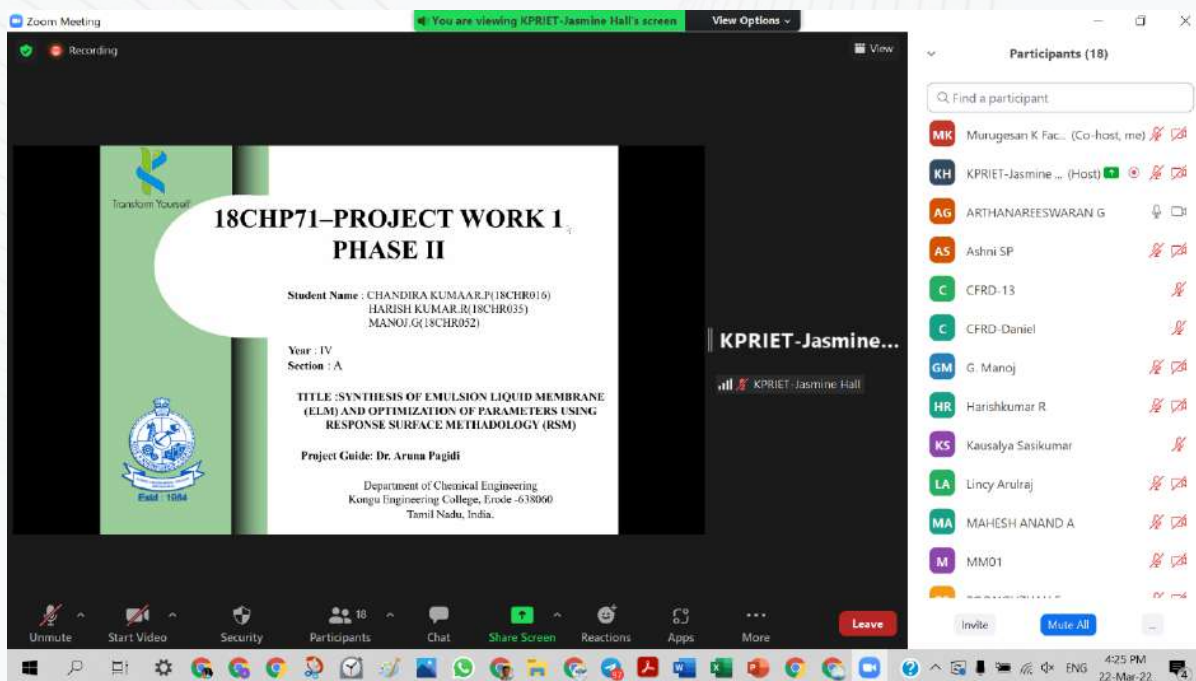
Zoom Meeting
You are viewing KPRIET-Jasmine Hall's screen
View Options
Recording
View

Transform Yourself

18CHP71–PROJECT WORK 1
PHASE II

Student Name : CHANDIRA KUMAA.R.P(18CHR016)
HARISH KUMAR.R(18CHR035)
MANOJ.G(18CHR052)

Year : IV
Section : A

TITLE :SYNTHESIS OF EMULSION LIQUID MEMBRANE (ELM) AND OPTIMIZATION OF PARAMETERS USING RESPONSE SURFACE METHADOLOGY (RSM)

Project Guide: Dr. Aruna Pagidi

Department of Chemical Engineering
Kongu Engineering College, Erode -638060
Tamil Nadu, India.

Estd : 1984

KPRIET-Jasmine...
KPRIET-Jasmine Hall

Participants (18)
Find a participant
MK Murugesan K Fac... (Co-host, me)
KH KPRIET-Jasmine ... (Host)
AG ARTHANAREESWARAN G
AS Ashni SP
C CFRD-13
C CFRD-Daniel
GM G. Manoj
HR Harishkumar R
KS Kausalya Sasikumar
LA Lincy Arulraj
MA MAHESH ANAND A
M MM01
Invite
Mute All
...

Unmute
Start Video
Security
18
Participants
Chat
Share Screen
Reactions
Apps
More
Leave

ENG
4:25 PM
22-Mar-22